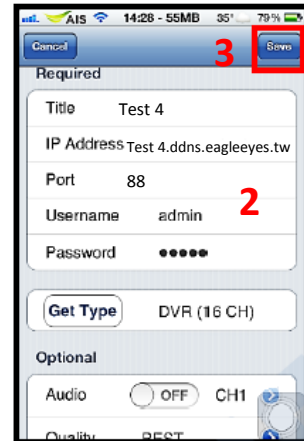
AIS 14:28 - 55MB 35° 79%

Cancel

3

Save

Required

Title Test 4

IP Address Test 4.ddns.eagleeyes.tw

Port 88

2

Username admin

Password ●●●●●

Get Type DVR (16 CH)

Optional

Audio OFF CH1

Quality BEST